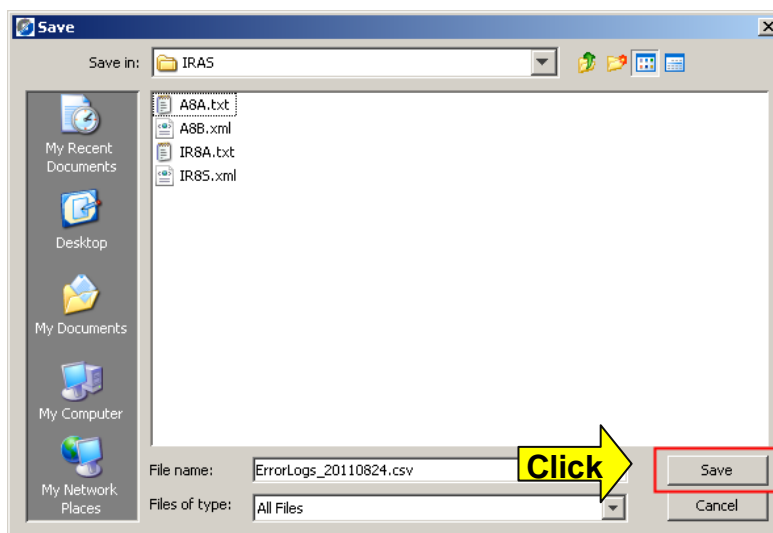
Save

Save in: IRAS

My Recent Documents

Desktop

My Documents

My Computer

My Network Places

A8A.txt
A8B.xml
IR8A.txt
IR8S.xml

File name: ErrorLogs_20110824.csv

Files of type: All Files

Click

Save

Cancel